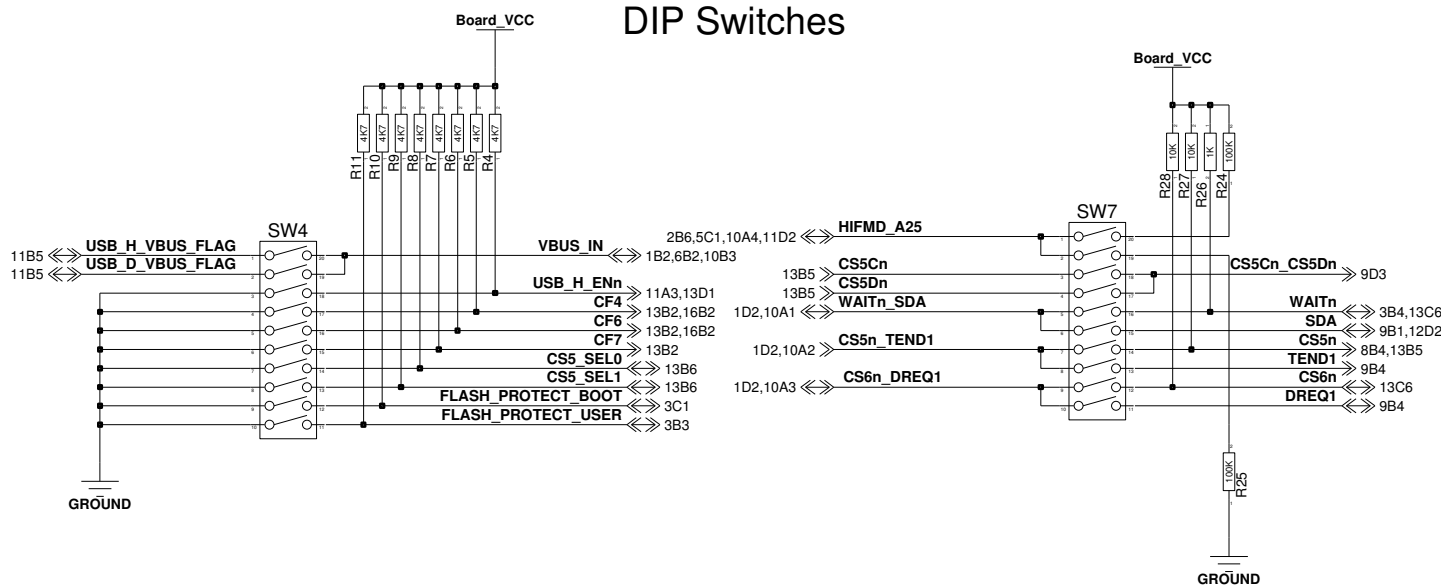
DIP Switches

Board_VCC

4K7 4K7 4K7 4K7 4K7 4K7 4K7 4K7

R11 R10 R9 R8 R7 R6 R5 R4

SW4

11B5 USB_H_VBUS_FLAG
11B5 USB_D_VBUS_FLAG

VBUS_IN 1B2,6B2,10B3
USB_H_ENn 11A3,13D1
CF4 13B2,16B2
CF6 13B2,16B2
CF7 13B2
CS5_SEL0 13B6
CS5_SEL1 13B6
FLASH_PROTECT_BOOT 3C1
FLASH_PROTECT_USER 3B3

GROUND

Board_VCC

10K 10K 1K 100K

R28 R27 R26 R24

SW7

2B6,5C1,10A4,11D2 HIFMD_A25
13B5 CS5Cn
13B5 CS5Dn
1D2,10A1 WAITn_SDA
1D2,10A2 CS5n_TEND1
1D2,10A3 CS6n_DREQ1

CS5Cn_CS5Dn 9D3
WAITn 3B4,13C6
SDA 9B1,12D2
CS5n 8B4,13B5
TEND1 9B4
CS6n 13C6
DREQ1 9B4

100K
R25

GROUND